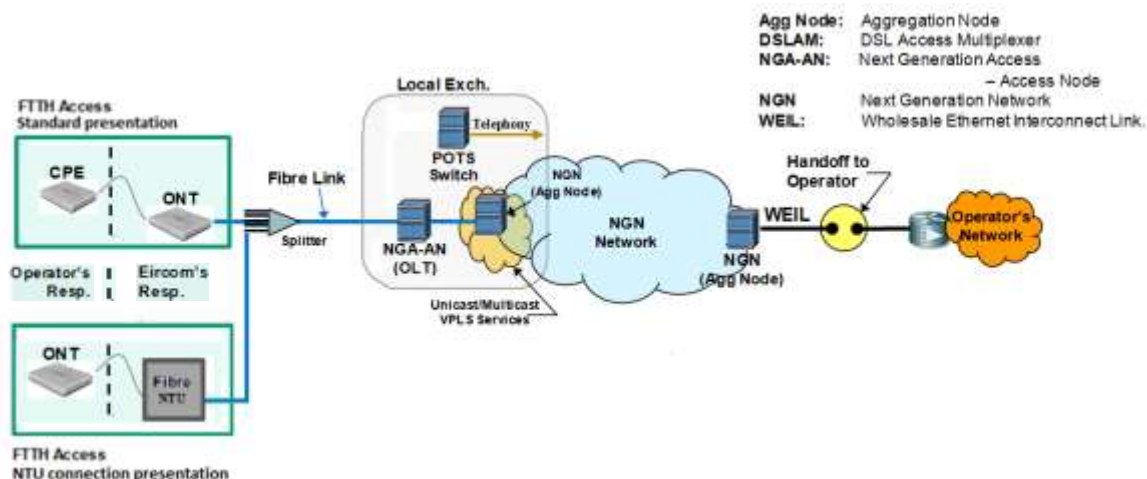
Agg Node: Aggregation Node
DSLAM: DSL Access Multiplexer
NGA-AN: Next Generation Access – Access Node
NGN Next Generation Network
WEIL: Wholesale Ethernet Interconnect Link.

FTTH Access
Standard presentation

CPE

ONT

Operator's Resp.

Eircom's Resp.

Fibre Link

Splitter

Local Exch.

Telephony

POTS Switch

NGA-AN (OLT)

NGN (Agg Node)

Unicast/Multicast VPLS Services

NGN Network

NGN (Agg Node)

WEIL

Handoff to Operator

Operator's Network

ONT

Fibre NTU

FTTH Access
NTU connection presentation